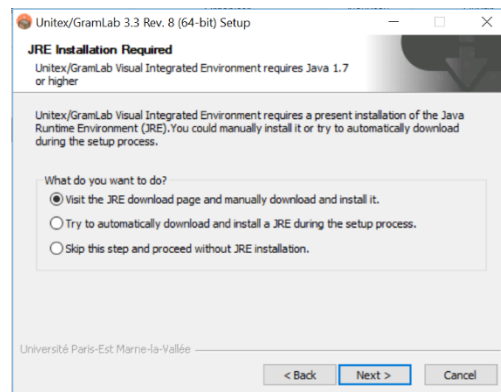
Unitex/GramLab 3.3 Rev. 8 (64-bit) Setup

JRE Installation Required

Unitex/GramLab Visual Integrated Environment requires Java 1.7 or higher

Unitex/GramLab Visual Integrated Environment requires a present installation of the Java Runtime Environment (JRE).You could manually install it or try to automatically download during the setup process.

What do you want to do?

Visit the JRE download page and manually download and install it.

Try to automatically download and install a JRE during the setup process.

Skip this step and proceed without JRE installation.

Université Paris-Est Marne-la-Vallée

< Back

Next >

Cancel